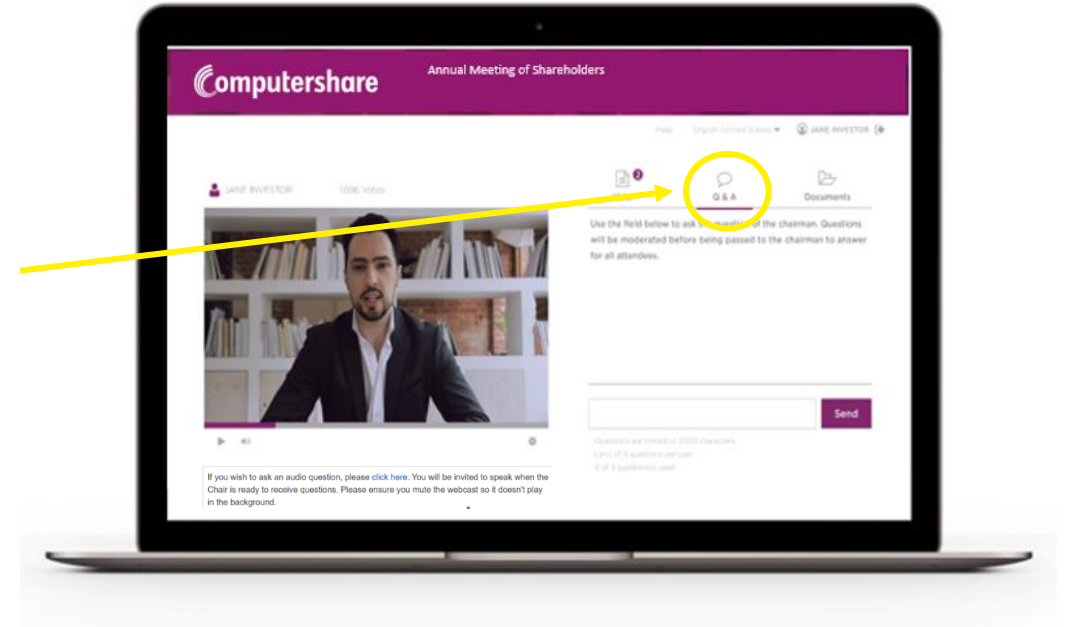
Computershare

Annual Meeting of Shareholders

Help English (United States) ▾ JANE INVESTOR

JANE INVESTOR 1006 Votes

2

Q & A

Documents

Use the field below to ask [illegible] of the chairman. Questions will be moderated before being passed to the chairman to answer for all attendees.

Send

Questions are limited to 2000 characters
Limit of 3 questions per user
0 of 3 question(s) used

If you wish to ask an audio question, please click here. You will be invited to speak when the Chair is ready to receive questions. Please ensure you mute the webcast so it doesn't play in the background.